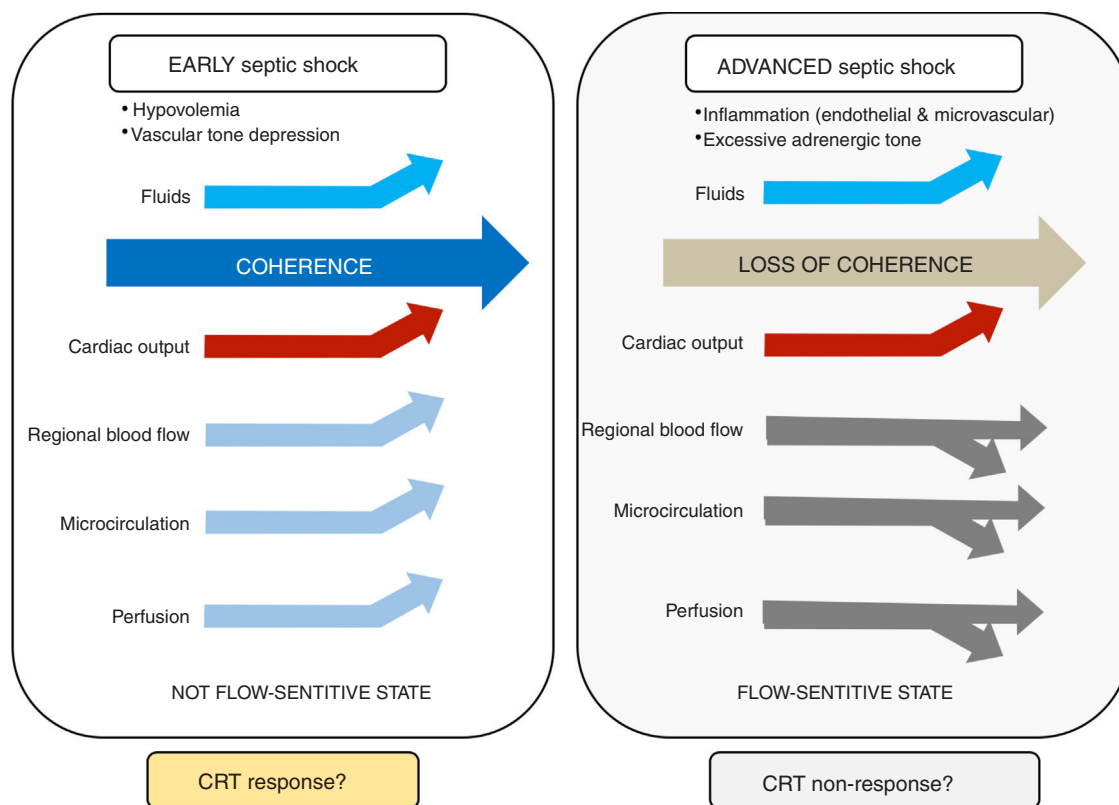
EARLY septic shock

• Hypovolemia
• Vascular tone depression

Fluids

COHERENCE

Cardiac output

Regional blood flow

Microcirculation

Perfusion

NOT FLOW-SENTITIVE STATE

CRT response?

ADVANCED septic shock

• Inflammation (endothelial & microvascular)
• Excessive adrenergic tone

Fluids

LOSS OF COHERENCE

Cardiac output

Regional blood flow

Microcirculation

Perfusion

FLOW-SENSITIVE STATE

CRT non-response?